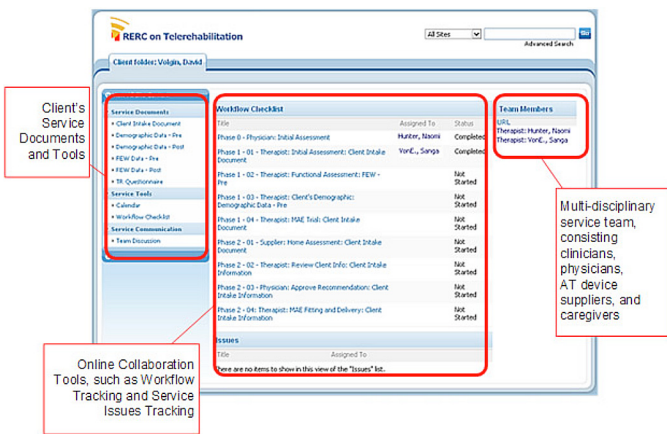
RERC on Telerehabilitation

All Sites

Go

Advanced Search

Client folder: Volgin, David

Client's Service Documents and Tools

Service Documents
• Client Intake Document
• Demographic Data - Pre
• Demographic Data - Post
• FEW Data - Pre
• FEW Data - Post
• TR Questionnaire

Service Tools
• Calendar
• Workflow Checklist

Service Communication
• Team Discussion

Workflow Checklist

| Title | Assigned To | Status |
|---|---|---|
| Phase 0 - Physician: Initial Assessment | Hunter, Naomi | Completed |
| Phase 1 - 01 - Therapist: Initial Assessment: Client Intake Document | VonE., Sanga | Completed |
| Phase 1 - 02 - Therapist: Functional Assessment: FEW - Pre | | Not Started |
| Phase 1 - 03 - Therapist: Client's Demographic: Demographic Data - Pre | | Not Started |
| Phase 1 - 04 - Therapist: MAE Trial: Client Intake Document | | Not Started |
| Phase 2 - 01 - Supplier: Home Assessment: Client Intake Document | | Not Started |
| Phase 2 - 02 - Therapist: Review Client Info: Client Intake Information | | Not Started |
| Phase 2 - 03 - Physician: Approve Recommendation: Client Intake Information | | Not Started |
| Phase 2 - 04: Therapist: MAE Fitting and Delivery: Client Intake Information | | Not Started |

Issues

| Title | Assigned To |
|---|---|

There are no items to show in this view of the "Issues" list.

Team Members

URL
Therapist: Hunter, Naomi
Therapist: VonE., Sanga

Multi-disciplinary service team, consisting clinicians, physicians, AT device suppliers, and caregivers

Online Collaboration Tools, such as Workflow Tracking and Service Issues Tracking